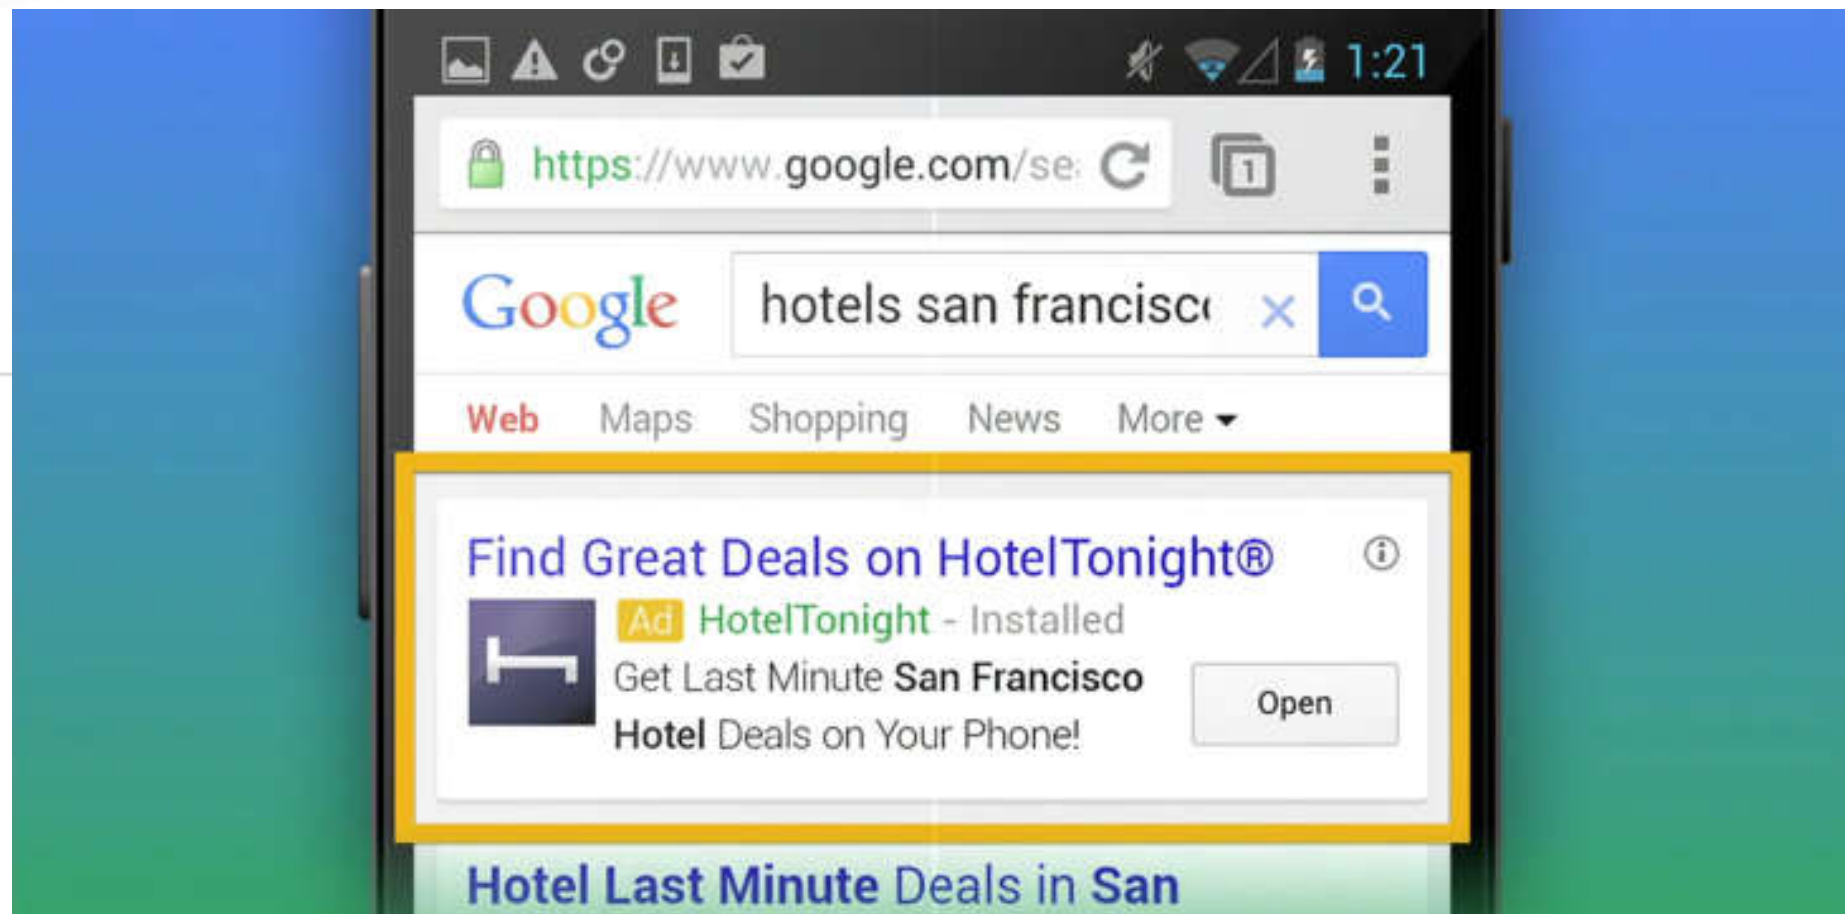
1:21

https://www.google.com/se

1

Google

hotels san francisc

Web Maps Shopping News More

Find Great Deals on HotelTonight®

Ad HotelTonight - Installed

Get Last Minute San Francisco Hotel Deals on Your Phone!

Open

Hotel Last Minute Deals in San